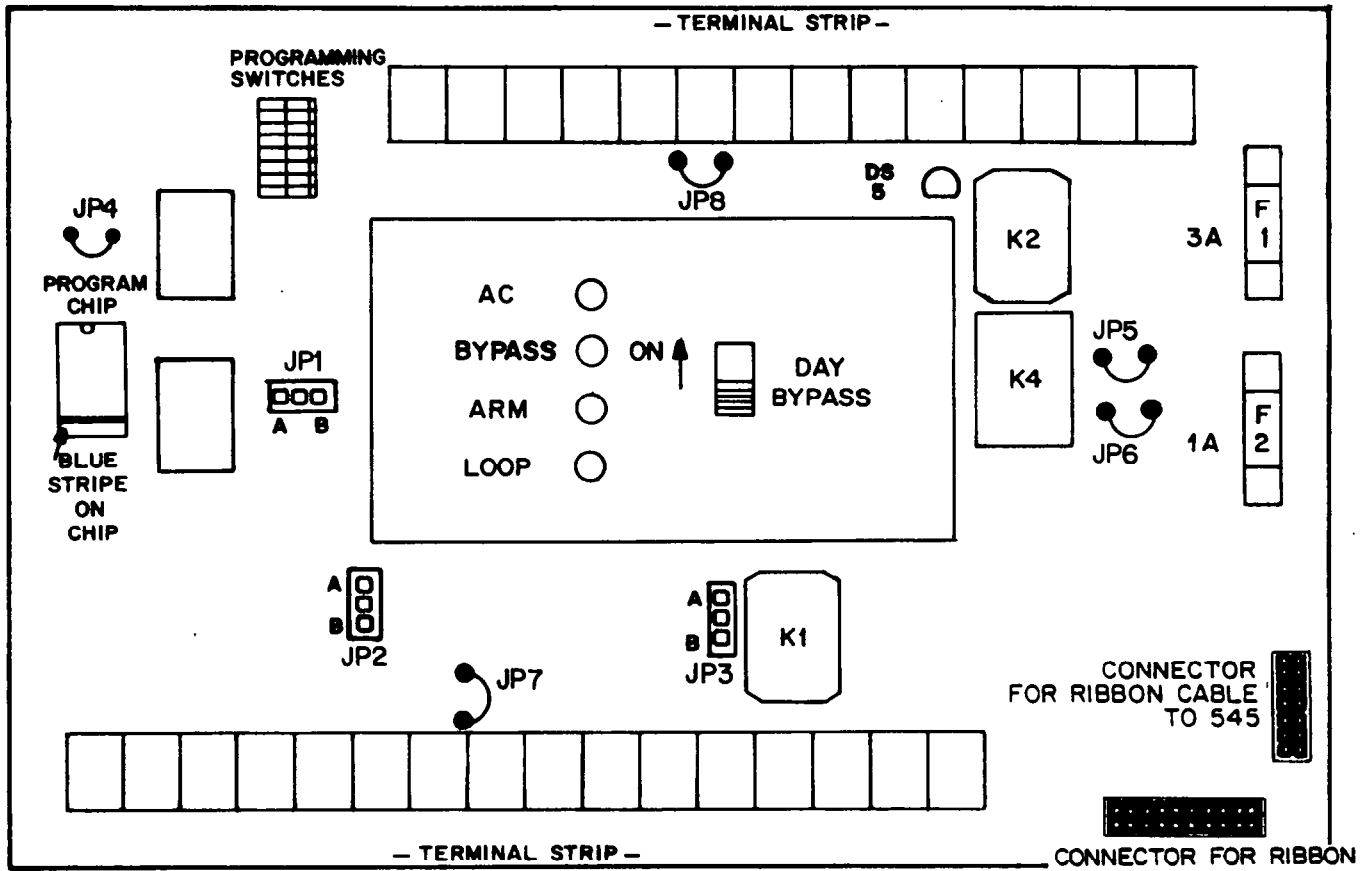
— TERMINAL STRIP —

PROGRAMMING SWITCHES

JP8

DS 5

JP4

PROGRAM CHIP

BLUE STRIPE ON CHIP

JP1

A B

AC

BYPASS

ARM

LOOP

ON

DAY BYPASS

K2

K4

3A

F 1

JP5

JP6

1A

F 2

A

B

JP2

JP7

A

B

JP3

K1

CONNECTOR FOR RIBBON CABLE TO 545

— TERMINAL STRIP —

CONNECTOR FOR RIBBON